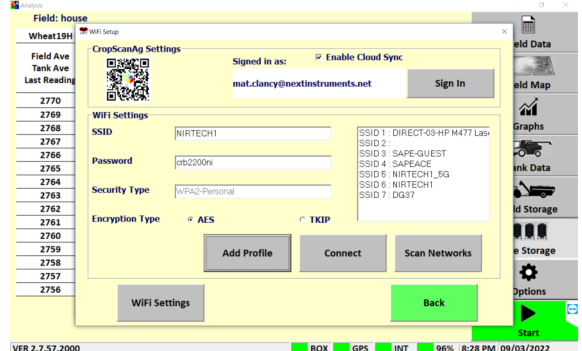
Analysis

Field: house

Wheat19H

Field Ave
Tank Ave
Last Reading

2770
2769
2768
2767
2766
2765
2764
2763
2762
2761
2760
2759
2758
2757
2756

WiFi Setup

CropScanAg Settings

Signed in as:

Enable Cloud Sync

mat.clancy@nextinstruments.net

Sign In

WiFi Settings

SSID NIRTECH1

Password crb2200ni

Security Type WPA2-Personal

Encryption Type AES TKIP

SSID 1 : DIRECT-03-HP M477 Las
SSID 2 :
SSID 3 : SAPE-GUEST
SSID 4 : SAPEACE
SSID 5 : NIRTECH1_5G
SSID 6 : NIRTECH1
SSID 7 : DG37

Add Profile

Connect

Scan Networks

WiFi Settings

Back

eld Data

eld Map

Graphs

ank Data

ld Storage

e Storage

Options

Start

VER 2.7.57.2000

BOX GPS INT 96% 8:28 PM 09/03/2022